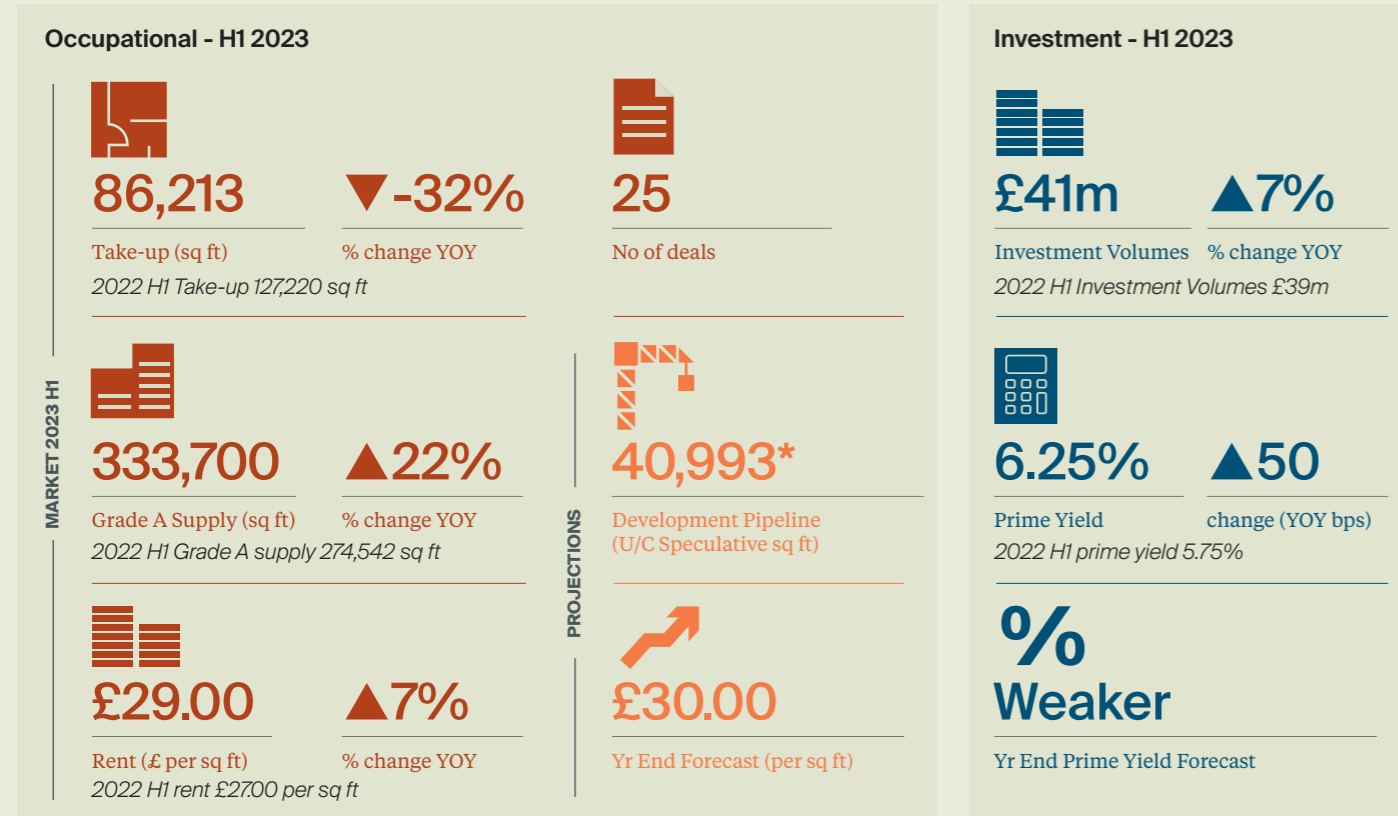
Occupational - H1 2023

MARKET 2023 H1

86,213
Take-up (sq ft)

▼-32%
% change YOY

2022 H1 Take-up 127,220 sq ft

25
No of deals

333,700
Grade A Supply (sq ft)

▲22%
% change YOY

2022 H1 Grade A supply 274,542 sq ft

£29.00
Rent (£ per sq ft)

▲7%
% change YOY

2022 H1 rent £27.00 per sq ft

PROJECTIONS

40,993*
Development Pipeline (U/C Speculative sq ft)

£30.00
Yr End Forecast (per sq ft)

Investment - H1 2023

£41m
Investment Volumes

▲7%
% change YOY

2022 H1 Investment Volumes £39m

6.25%
Prime Yield

▲50
change (YOY bps)

2022 H1 prime yield 5.75%

%
Weaker
Yr End Prime Yield Forecast